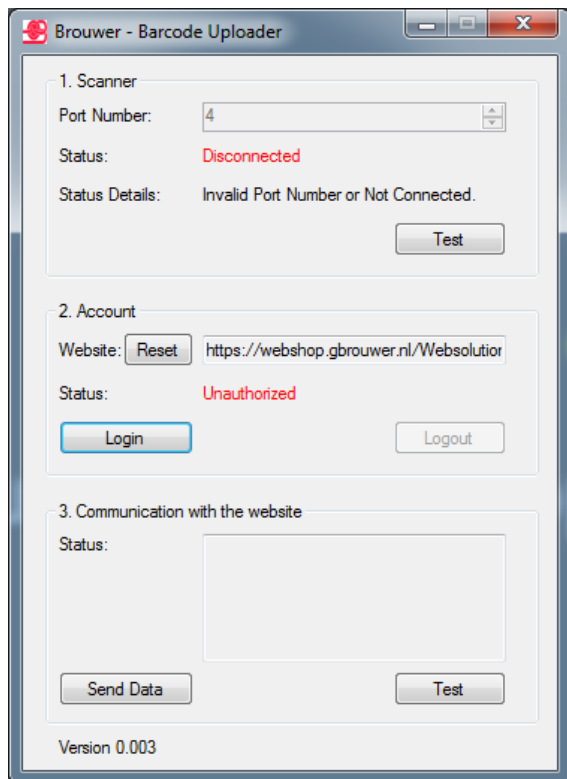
Brouwer - Barcode Uploader

1. Scanner

Port Number: 4

Status: Disconnected

Status Details: Invalid Port Number or Not Connected.

Test

2. Account

Website: Reset https://webshop.gbrouwer.nl/Websolutior

Status: Unauthorized

Login Logout

3. Communication with the website

Status:

Send Data Test

Version 0.003